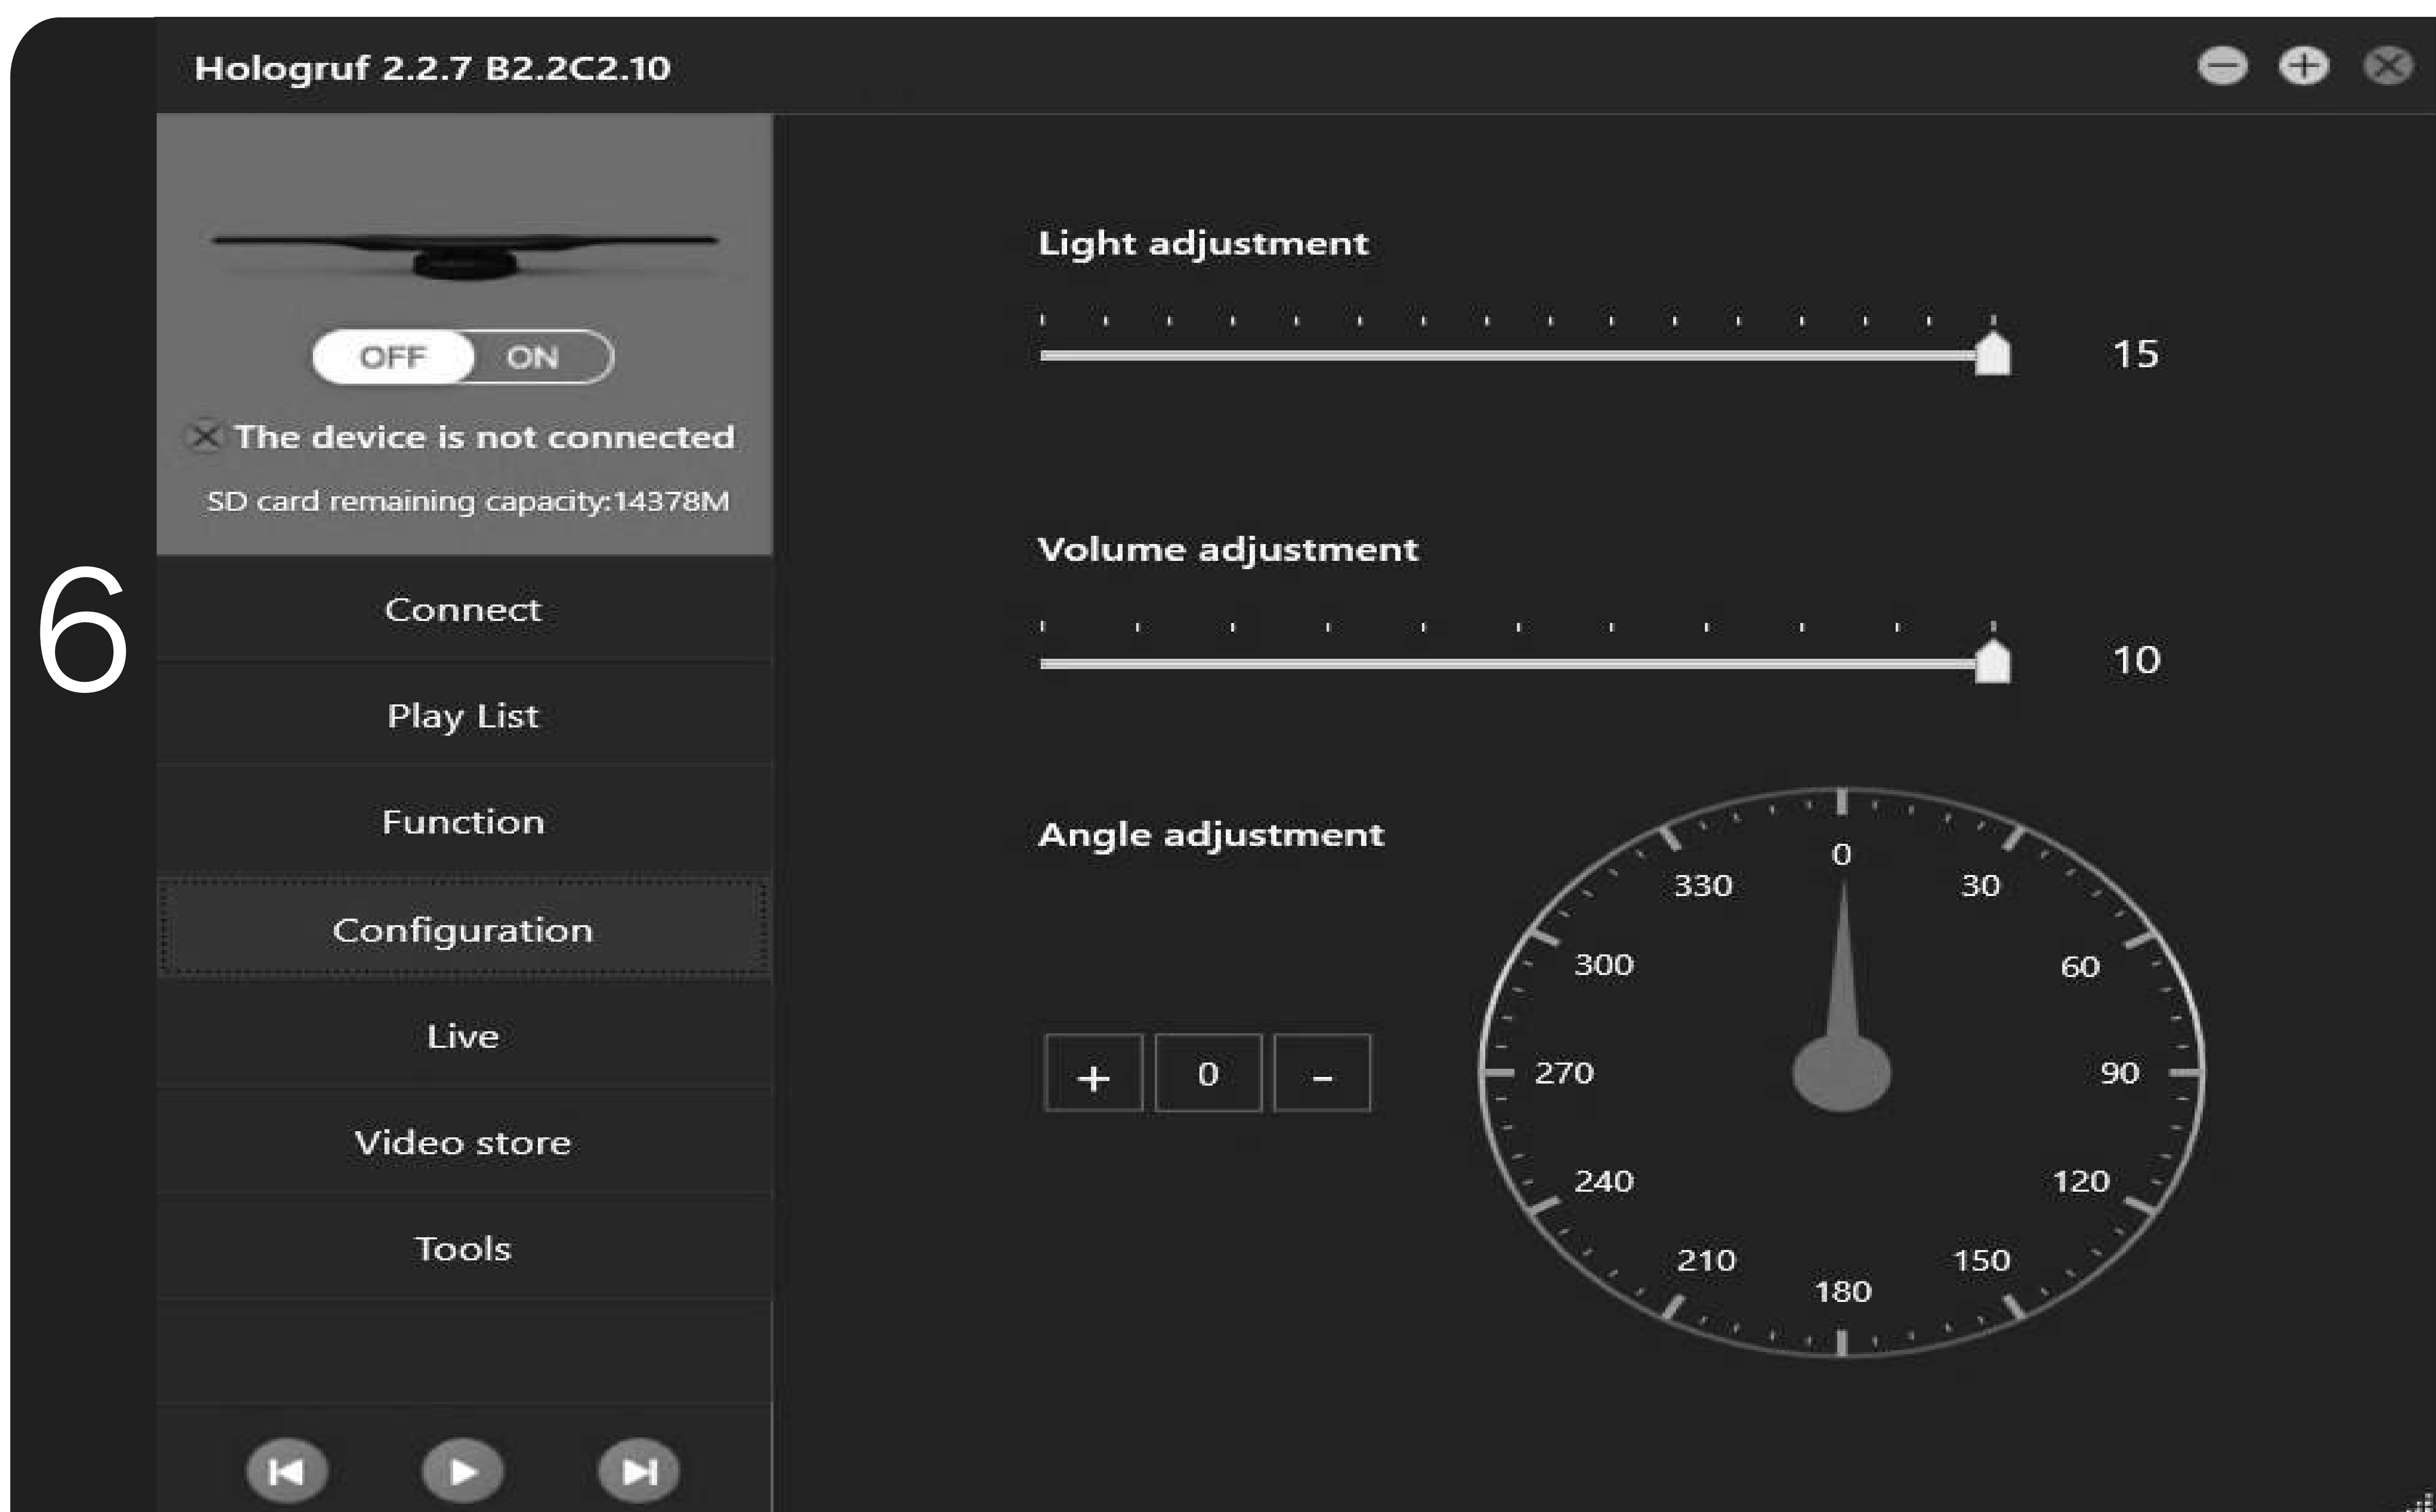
6

Hologruf 2.2.7 B2.2C2.10

OFF ON

The device is not connected

SD card remaining capacity:14378M

Connect

Play List

Function

Configuration

Live

Video store

Tools

Light adjustment

15

Volume adjustment

10

Angle adjustment

+ 0 -

0
30
60
90
120
150
180
210
240
270
300
330